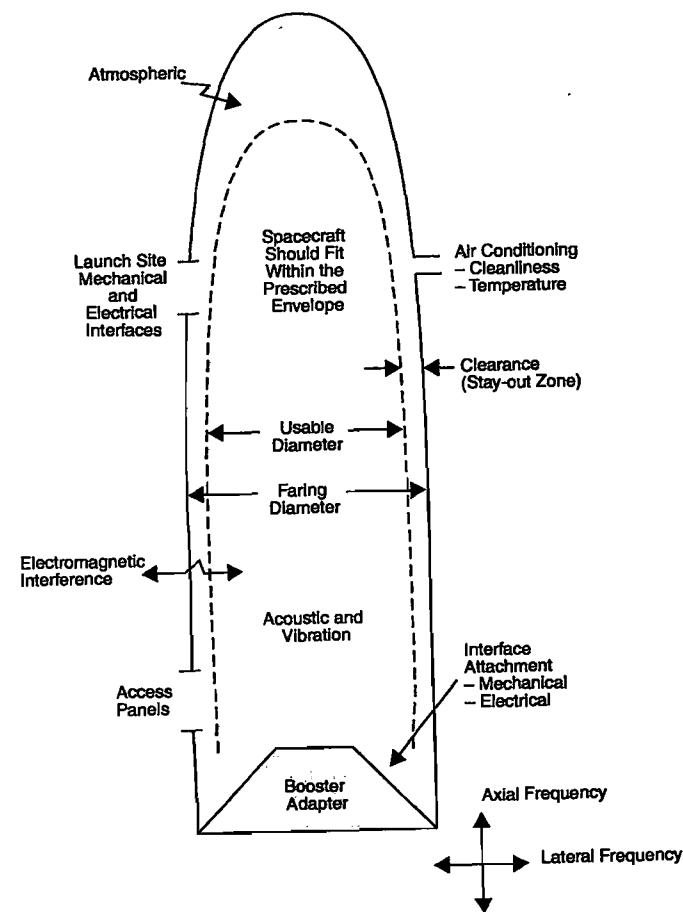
Atmospheric

Launch Site Mechanical and Electrical Interfaces

Spacecraft Should Fit Within the Prescribed Envelope

Air Conditioning
– Cleanliness
– Temperature

Clearance (Stay-out Zone)

Usable Diameter

Faring Diameter

Electromagnetic Interference

Acoustic and Vibration

Interface Attachment
– Mechanical
– Electrical

Access Panels

Booster Adapter

Axial Frequency

Lateral Frequency